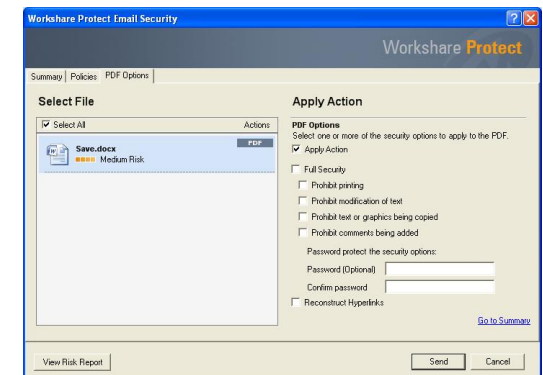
Workshare Protect Email Security

Workshare Protect

Summary | Policies | PDF Options

Select File

Select All

Actions

Save.docx
Medium Risk

PDF

Apply Action

PDF Options
Select one or more of the security options to apply to the PDF.

Apply Action

Full Security

Prohibit printing

Prohibit modification of text

Prohibit text or graphics being copied

Prohibit comments being added

Password protect the security options:

Password (Optional)

Confirm password

Reconstruct Hyperlinks

Go to Summary

View Risk Report

Send

Cancel